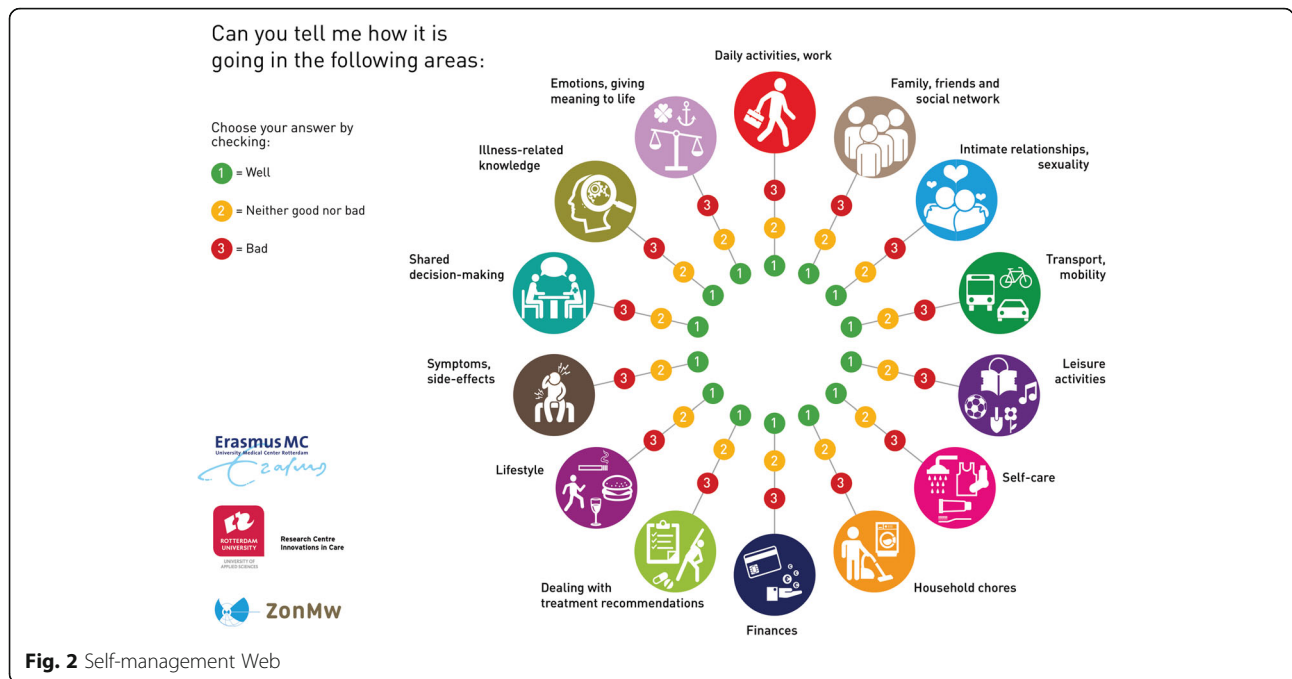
Can you tell me how it is going in the following areas:

Choose your answer by checking:

1 = Well

2 = Neither good nor bad

3 = Bad

Daily activities, work

Family, friends and social network

Intimate relationships, sexuality

Transport, mobility

Leisure activities

Self-care

Household chores

Finances

Dealing with treatment recommendations

Lifestyle

Symptoms, side-effects

Shared decision-making

Illness-related knowledge

Emotions, giving meaning to life

3 2 1

Erasmus MC
University Medical Center Rotterdam
Ezafung

ROTTERDAM UNIVERSITY
UNIVERSITY OF APPLIED SCIENCES
Research Centre Innovations in Care

ZonMw

Fig. 2 Self-management Web